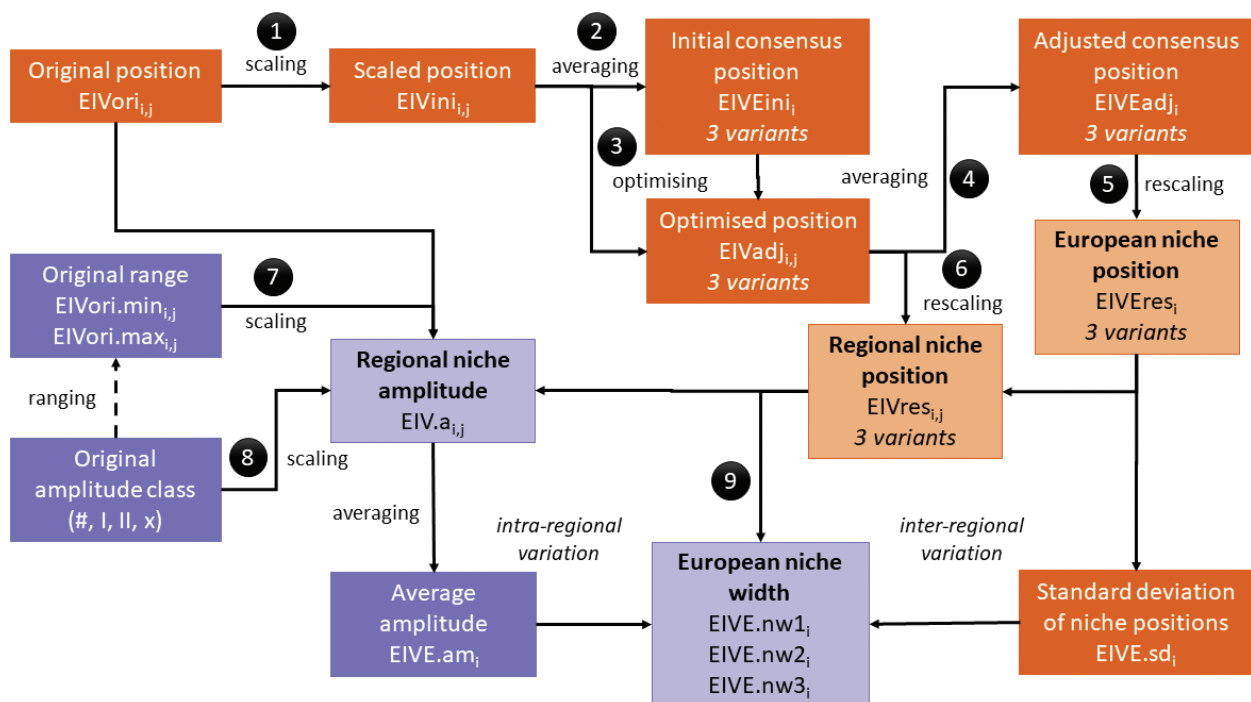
Original position
EIVori$_{i,j}$

1
scaling

Scaled position
EIVini$_{i,j}$

2
averaging

Initial consensus position
EIVEini$_{i}$
*3 variants*

Adjusted consensus position
EIVEadj$_{i}$
*3 variants*

3
optimising

averaging
4

5
rescaling

Optimised position
EIVadj$_{i,j}$
*3 variants*

6
rescaling

European niche position
EIVEres$_{i}$
*3 variants*

Original range
EIVori.min$_{i,j}$
EIVori.max$_{i,j}$

7
scaling

Regional niche amplitude
EIV.a$_{i,j}$

Regional niche position
EIVres$_{i,j}$
*3 variants*

ranging

Original amplitude class
(#, I, II, x)

8
scaling

9

averaging

*intra-regional variation*

*inter-regional variation*

Average amplitude
EIVE.am$_{i}$

European niche width
EIVE.nw1$_{i}$
EIVE.nw2$_{i}$
EIVE.nw3$_{i}$

Standard deviation of niche positions
EIVE.sd$_{i}$